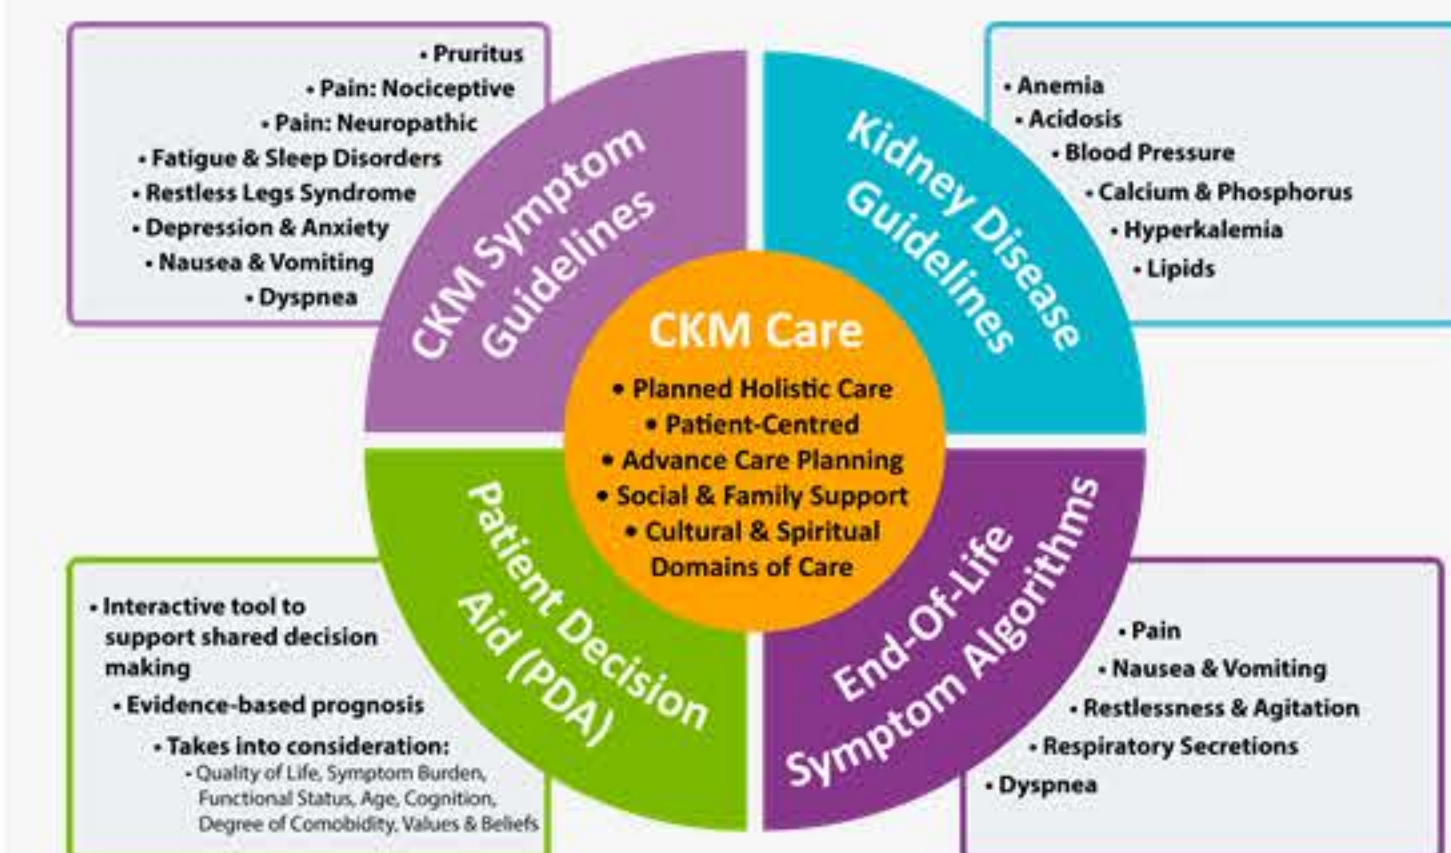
• Pruritus
• Pain: Nociceptive
• Pain: Neuropathic
• Fatigue & Sleep Disorders
• Restless Legs Syndrome
• Depression & Anxiety
• Nausea & Vomiting
• Dyspnea

CKM Symptom Guidelines

Kidney Disease Guidelines

• Anemia
• Acidosis
• Blood Pressure
• Calcium & Phosphorus
• Hyperkalemia
• Lipids

CKM Care
• Planned Holistic Care
• Patient-Centred
• Advance Care Planning
• Social & Family Support
• Cultural & Spiritual Domains of Care

Patient Decision Aid (PDA)

End-Of-Life Symptom Algorithms

• Interactive tool to support shared decision making
• Evidence-based prognosis
• Takes into consideration:
- Quality of Life, Symptom Burden, Functional Status, Age, Cognition, Degree of Comobidity, Values & Beliefs

• Pain
• Nausea & Vomiting
• Restlessness & Agitation
• Respiratory Secretions
• Dyspnea